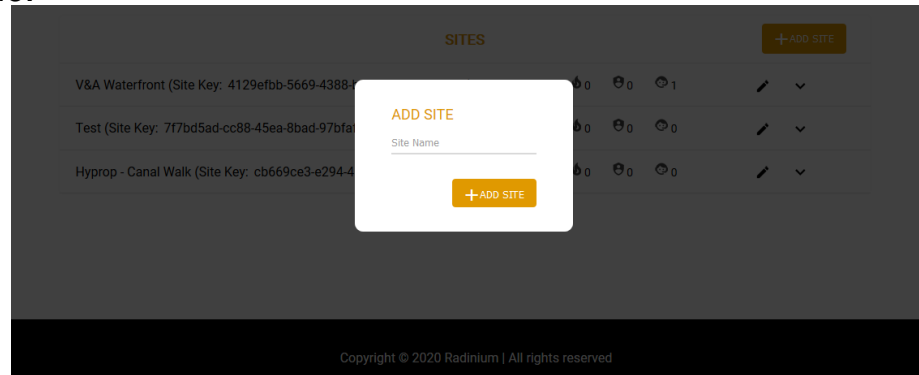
SITES

+ ADD SITE

V&A Waterfront (Site Key: 4129efbb-5669-4388-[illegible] 0 0 1

Test (Site Key: 7f7bd5ad-cc88-45ea-8bad-97bfa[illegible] 0 0 0

Hyprop - Canal Walk (Site Key: cb669ce3-e294-4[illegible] 0 0 0

ADD SITE

Site Name

+ ADD SITE

Copyright © 2020 Radinium | All rights reserved